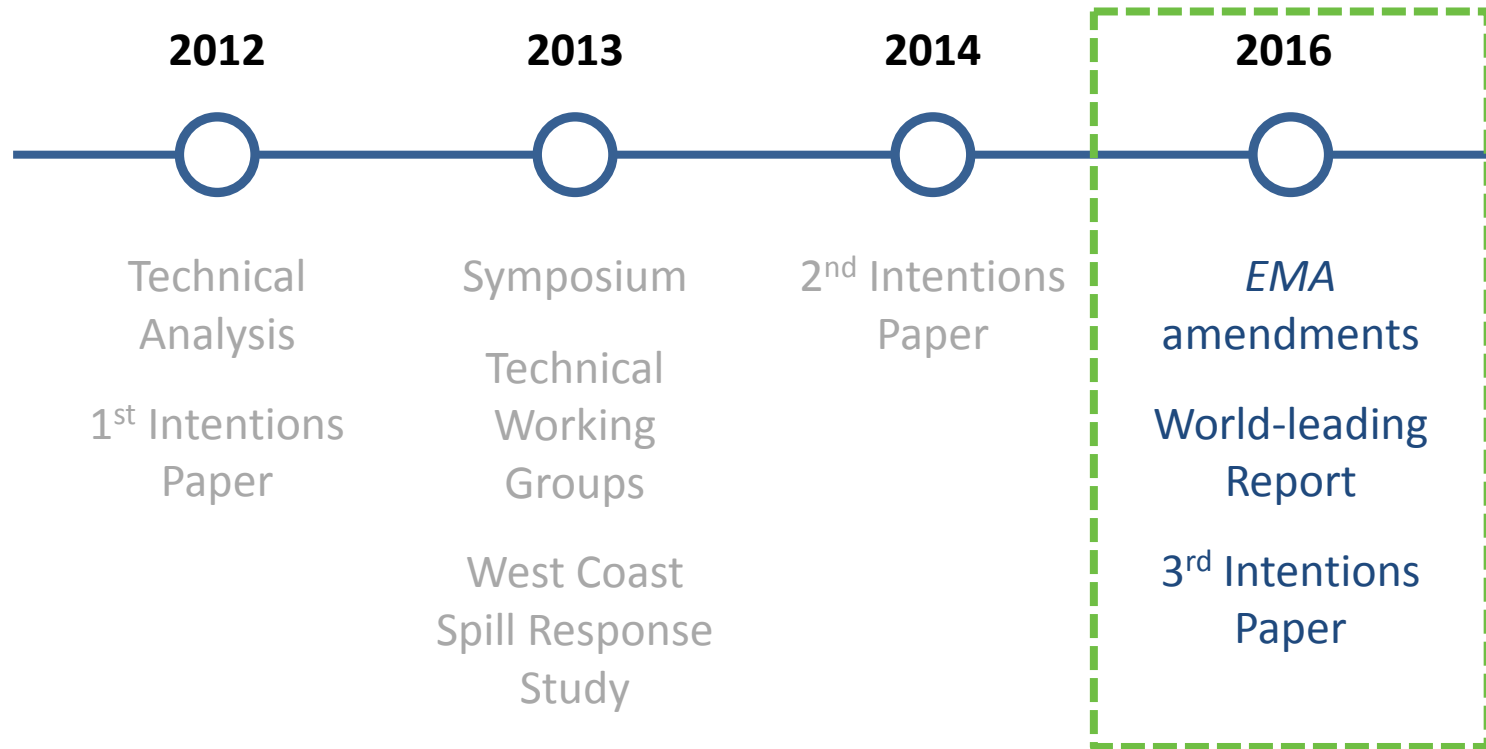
2012

Technical Analysis

1st Intentions Paper

2013

Symposium

Technical Working Groups

West Coast Spill Response Study

2014

2nd Intentions Paper

2016

*EMA* amendments

World-leading Report

3rd Intentions Paper